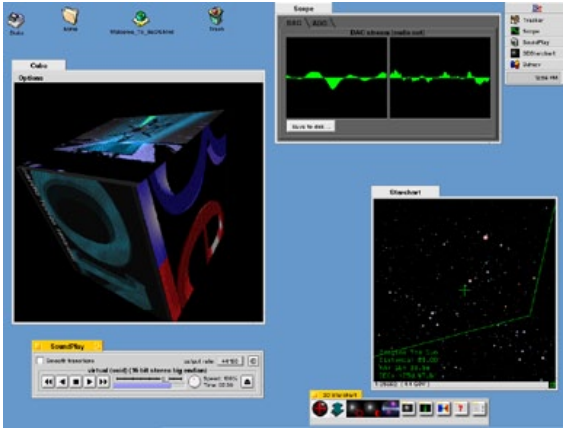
Disks
home
Welcome_To_BeOS.html
Trash

Scope
DAC
ADC
DAC stream (audio out)
Save to disk...

Tracker
Scope
SoundPlay
3DStarchart
Others
12:56 PM

Cube
Options

Starchart

SoundPlay
Smooth transitions
output rate
44100
virtual (void) (16 bit stereo big endian)
Speed: 100%
Time: 00:00

3D Starchart